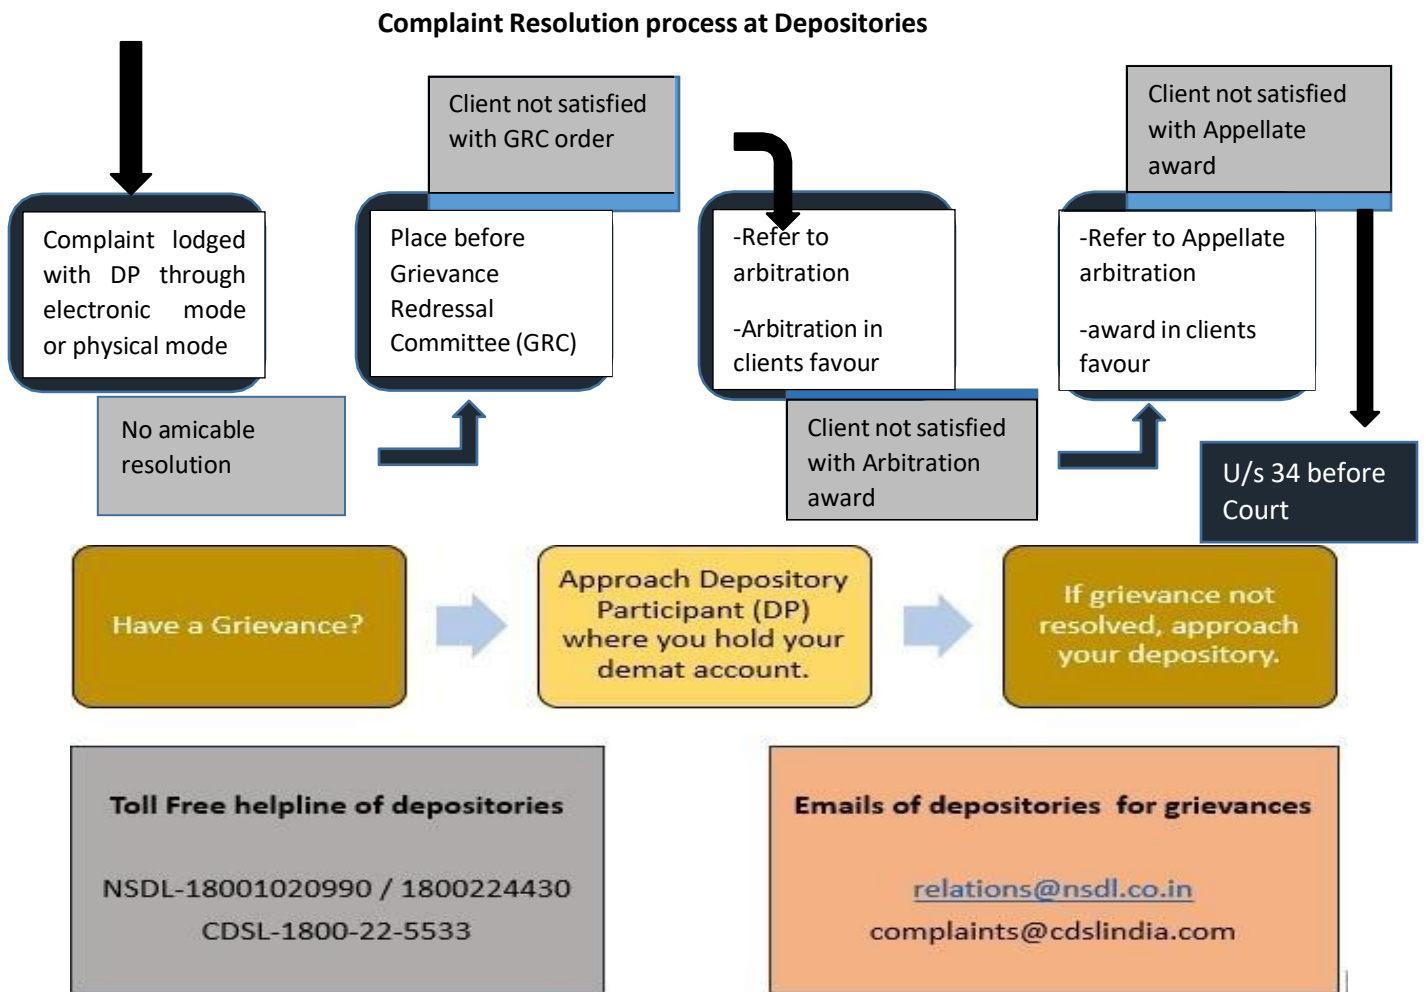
Complaint Resolution process at Depositories

Complaint lodged with DP through electronic mode or physical mode

No amicable resolution

Client not satisfied with GRC order

Place before Grievance Redressal Committee (GRC)

-Refer to arbitration

-Arbitration in clients favour

Client not satisfied with Arbitration award

Client not satisfied with Appellate award

-Refer to Appellate arbitration

-award in clients favour

U/s 34 before Court

Have a Grievance?

Approach Depository Participant (DP) where you hold your demat account.

If grievance not resolved, approach your depository.

Toll Free helpline of depositories

NSDL-18001020990 / 1800224430

CDSL-1800-22-5533

Emails of depositories for grievances

relations@nsdl.co.in

complaints@cdslindia.com